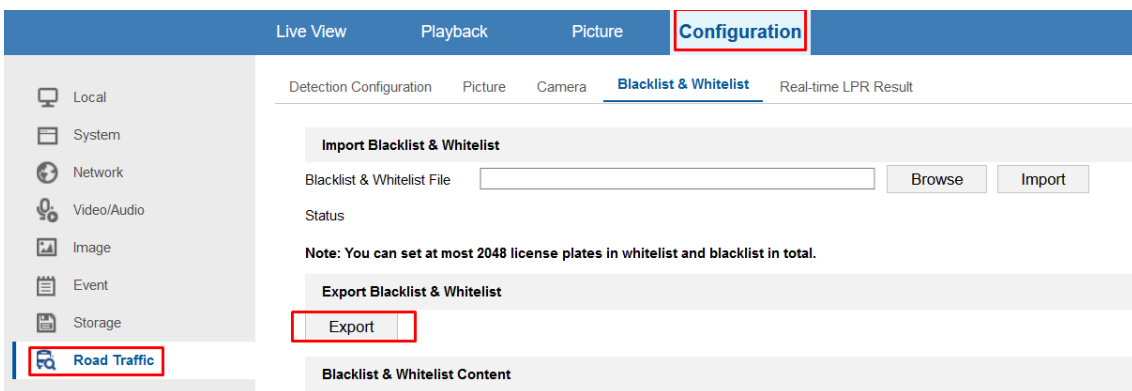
Live View Playback Picture Configuration

Local
System
Network
Video/Audio
Image
Event
Storage
Road Traffic

Detection Configuration Picture Camera Blacklist & Whitelist Real-time LPR Result

Import Blacklist & Whitelist

Blacklist & Whitelist File

Browse

Import

Status

Note: You can set at most 2048 license plates in whitelist and blacklist in total.

Export Blacklist & Whitelist

Export

Blacklist & Whitelist Content